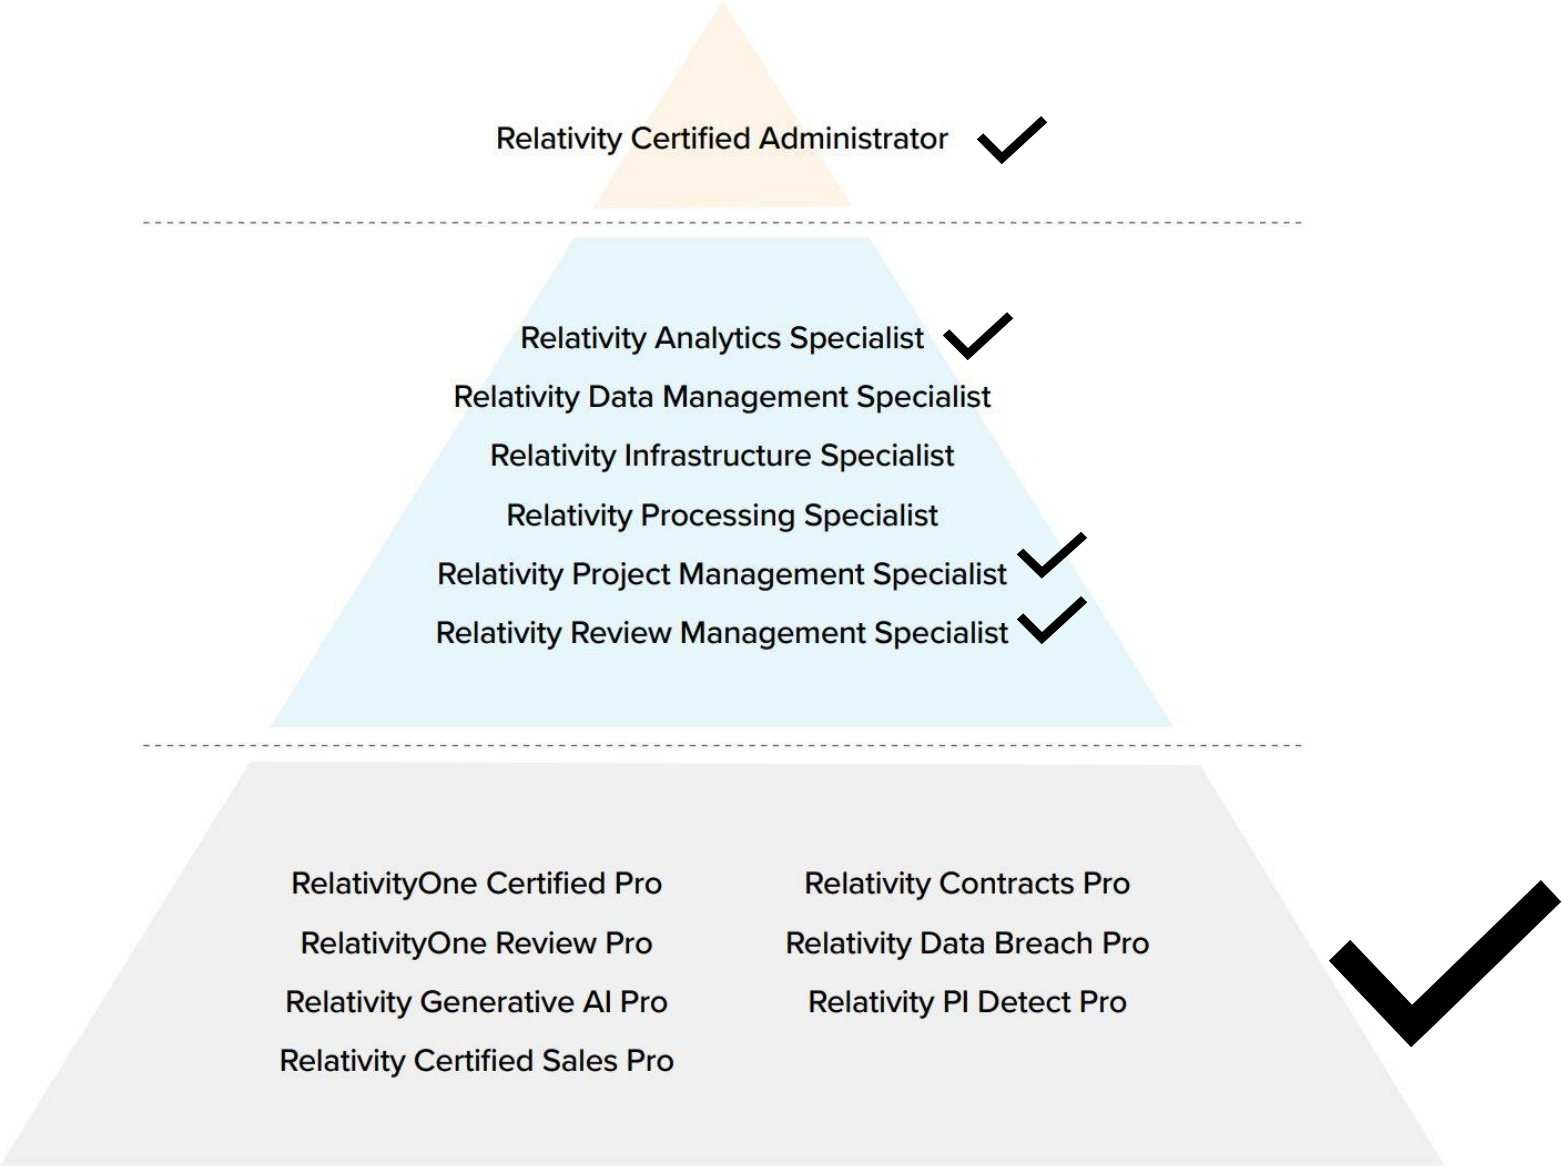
Relativity Certified Administrator

Relativity Analytics Specialist
Relativity Data Management Specialist
Relativity Infrastructure Specialist
Relativity Processing Specialist
Relativity Project Management Specialist
Relativity Review Management Specialist

RelativityOne Certified Pro
RelativityOne Review Pro
Relativity Generative AI Pro
Relativity Certified Sales Pro

Relativity Contracts Pro
Relativity Data Breach Pro
Relativity PI Detect Pro